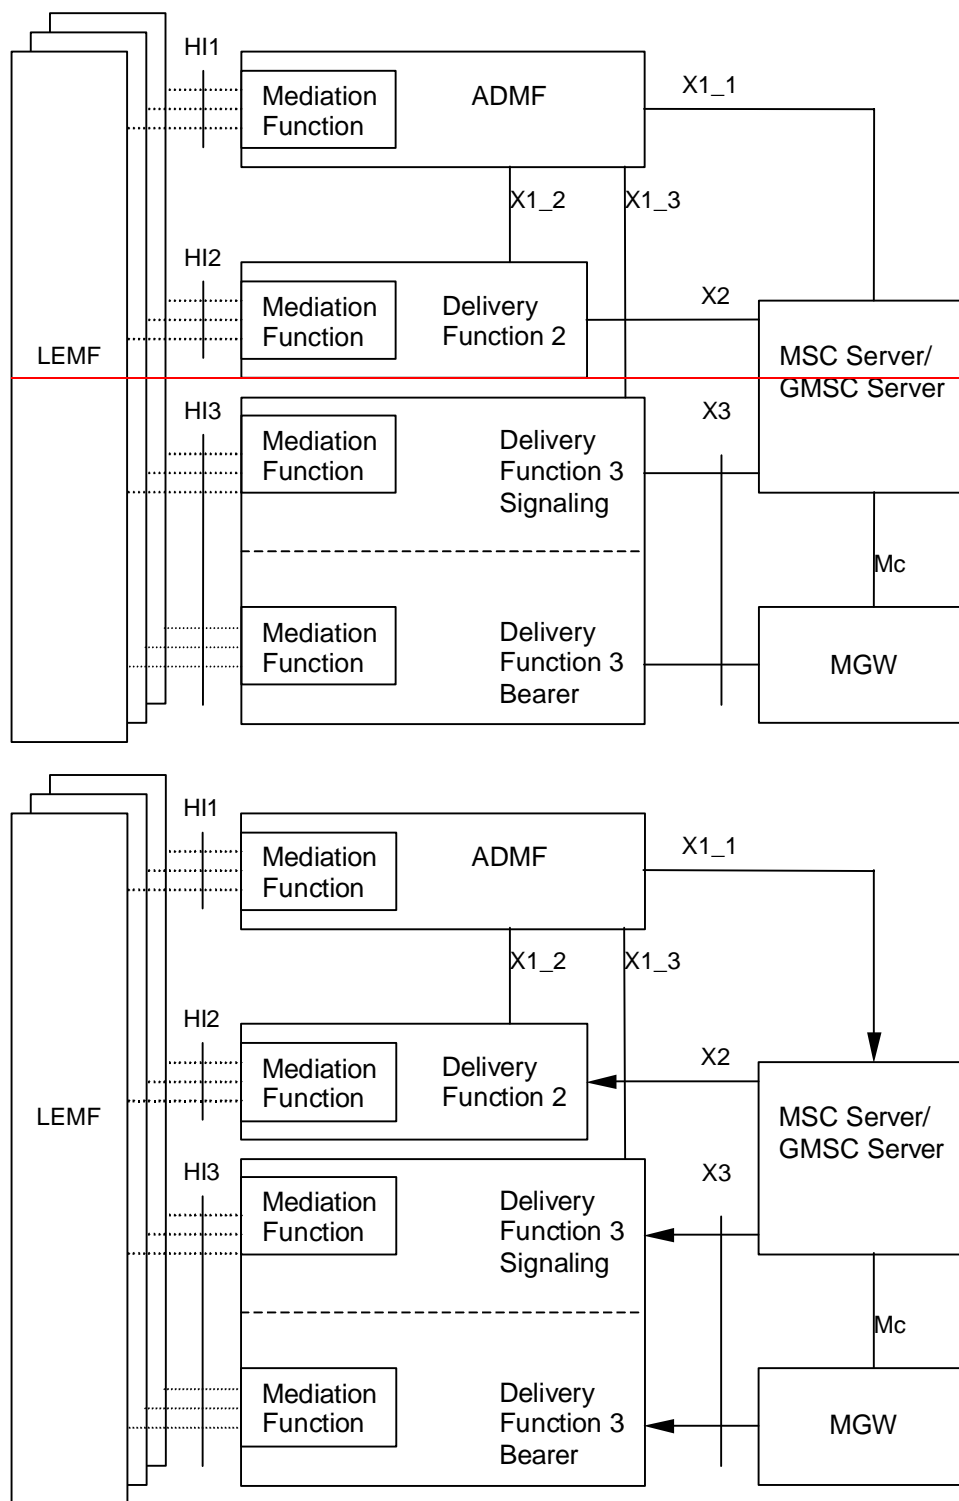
HI1
Mediation Function
ADMF
X1_1
X1_2
X1_3
HI2
Mediation Function
Delivery Function 2
X2
LEMF
MSC Server/ GMSC Server
HI3
X3
Mediation Function
Delivery Function 3 Signaling
Mc
Mediation Function
Delivery Function 3 Bearer
MGW

HI1
Mediation Function
ADMF
X1_1
X1_2
X1_3
HI2
Mediation Function
Delivery Function 2
X2
LEMF
MSC Server/ GMSC Server
HI3
X3
Mediation Function
Delivery Function 3 Signaling
Mc
Mediation Function
Delivery Function 3 Bearer
MGW